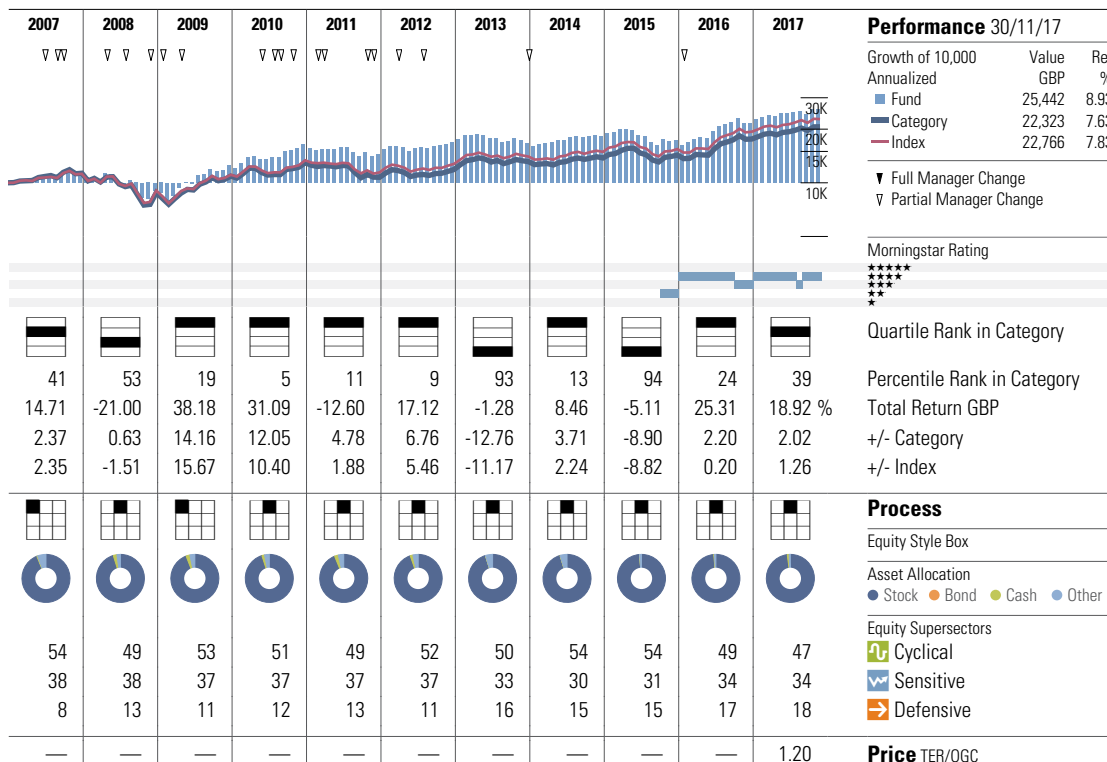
| 2007 | 2008 | 2009 | 2010 | 2011 | 2012 | 2013 | 2014 | 2015 | 2016 | 2017 | |
|---|---|---|---|---|---|---|---|---|---|---|---|
| ∇ ∇∇ | ∇ ∇ ∇∇ | ∇ | ∇ ∇∇ ∇ | ∇∇ ∇∇ | ∇ ∇ | | ∇ | | ∇ | | |

**Performance** 30/11/17

| Growth of 10,000 Annualized | Value GBP | Re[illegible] % |
|---|---|---|
| Fund | 25,442 | 8.9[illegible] |
| Category | 22,323 | 7.6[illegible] |
| Index | 22,766 | 7.8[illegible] |

30K
20K
15K
10K

▼ Full Manager Change
∇ Partial Manager Change

Morningstar Rating
★★★★★
★★★★
★★★
★★
★

| 2007 | 2008 | 2009 | 2010 | 2011 | 2012 | 2013 | 2014 | 2015 | 2016 | 2017 | |
|---|---|---|---|---|---|---|---|---|---|---|---|
| | | | | | | | | | | | Quartile Rank in Category |
| 41 | 53 | 19 | 5 | 11 | 9 | 93 | 13 | 94 | 24 | 39 | Percentile Rank in Category |
| 14.71 | -21.00 | 38.18 | 31.09 | -12.60 | 17.12 | -1.28 | 8.46 | -5.11 | 25.31 | 18.92 % | Total Return GBP |
| 2.37 | 0.63 | 14.16 | 12.05 | 4.78 | 6.76 | -12.76 | 3.71 | -8.90 | 2.20 | 2.02 | +/- Category |
| 2.35 | -1.51 | 15.67 | 10.40 | 1.88 | 5.46 | -11.17 | 2.24 | -8.82 | 0.20 | 1.26 | +/- Index |

**Process**

Equity Style Box

Asset Allocation
Stock Bond Cash Other

Equity Supersectors

| 2007 | 2008 | 2009 | 2010 | 2011 | 2012 | 2013 | 2014 | 2015 | 2016 | 2017 | |
|---|---|---|---|---|---|---|---|---|---|---|---|
| 54 | 49 | 53 | 51 | 49 | 52 | 50 | 54 | 54 | 49 | 47 | Cyclical |
| 38 | 38 | 37 | 37 | 37 | 37 | 33 | 30 | 31 | 34 | 34 | Sensitive |
| 8 | 13 | 11 | 12 | 13 | 11 | 16 | 15 | 15 | 17 | 18 | Defensive |
| — | — | — | — | — | — | — | — | — | — | 1.20 | **Price** TER/OGC |